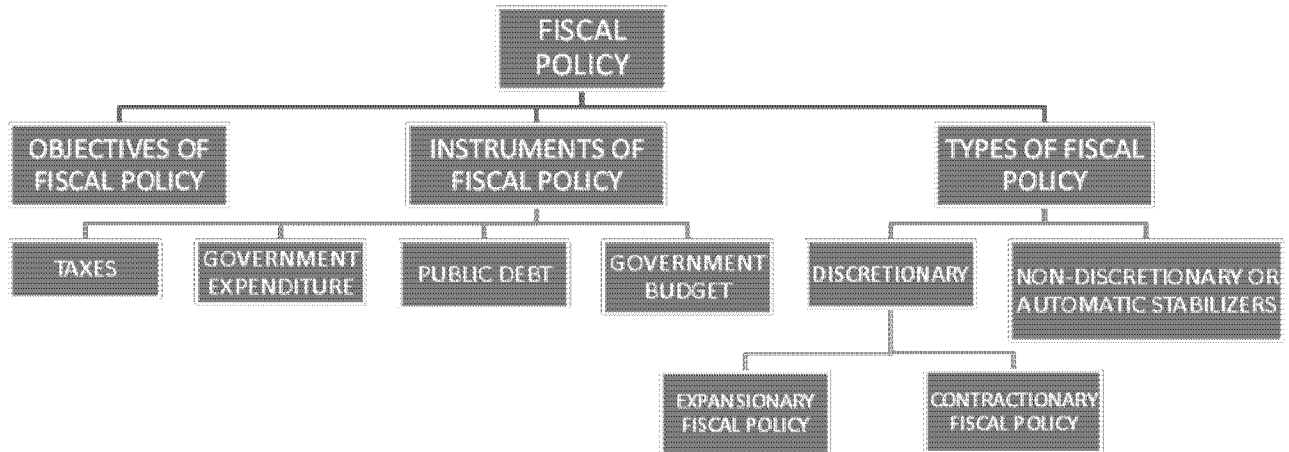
FISCAL POLICY

OBJECTIVES OF FISCAL POLICY

INSTRUMENTS OF FISCAL POLICY

TYPES OF FISCAL POLICY

TAXES

GOVERNMENT EXPENDITURE

PUBLIC DEBT

GOVERNMENT BUDGET

DISCRETIONARY

NON-DISCRETIONARY OR AUTOMATIC STABILIZERS

EXPANSIONARY FISCAL POLICY

CONTRACTIONARY FISCAL POLICY